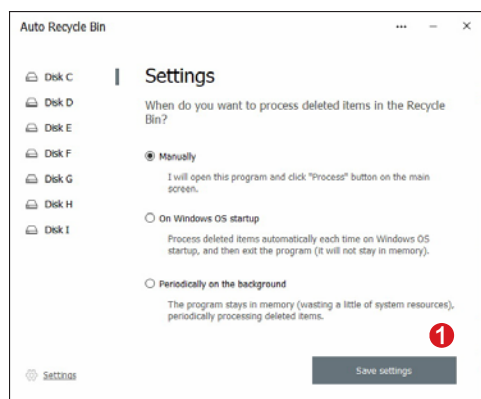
Auto Recycle Bin

...
—
×

Disk C
Disk D
Disk E
Disk F
Disk G
Disk H
Disk I

Settings

When do you want to process deleted items in the Recycle Bin?

Manually

I will open this program and click "Process" button on the main screen.

On Windows OS startup

Process deleted items automatically each time on Windows OS startup, and then exit the program (it will not stay in memory).

Periodically on the background

The program stays in memory (wasting a little of system resources), periodically processing deleted items.

1

Settings

Save settings